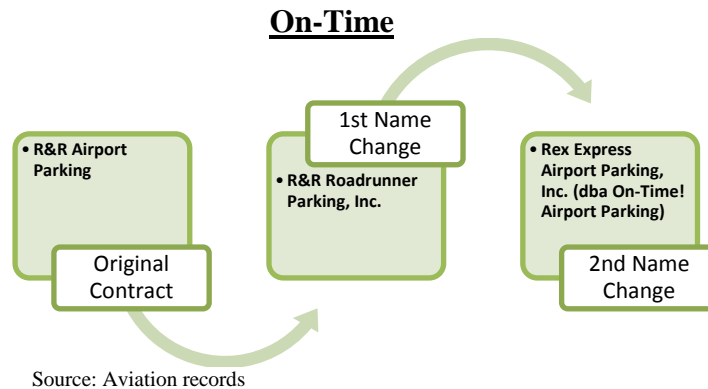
On-Time

• R&R Airport Parking

Original Contract

1st Name Change

• R&R Roadrunner Parking, Inc.

• Rex Express Airport Parking, Inc. (dba On-Time! Airport Parking)

2nd Name Change

Source: Aviation records